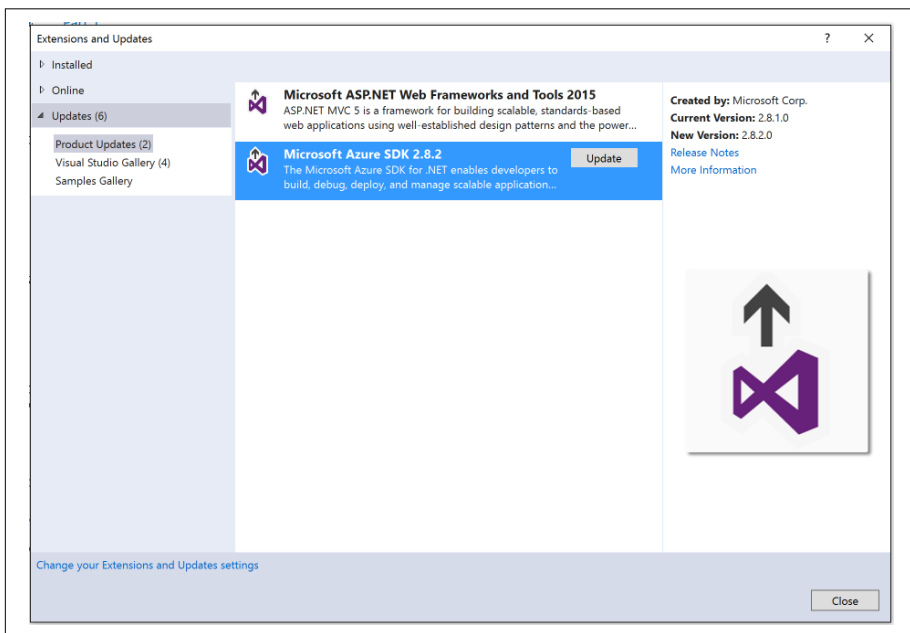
Extensions and Updates

?

Installed

Online

Updates (6)

Product Updates (2)

Visual Studio Gallery (4)

Samples Gallery

Microsoft ASP.NET Web Frameworks and Tools 2015

ASP.NET MVC 5 is a framework for building scalable, standards-based web applications using well-established design patterns and the power...

Microsoft Azure SDK 2.8.2

Update

The Microsoft Azure SDK for .NET enables developers to build, debug, deploy, and manage scalable application...

Created by: Microsoft Corp.

Current Version: 2.8.1.0

New Version: 2.8.2.0

Release Notes

More Information

Change your Extensions and Updates settings

Close